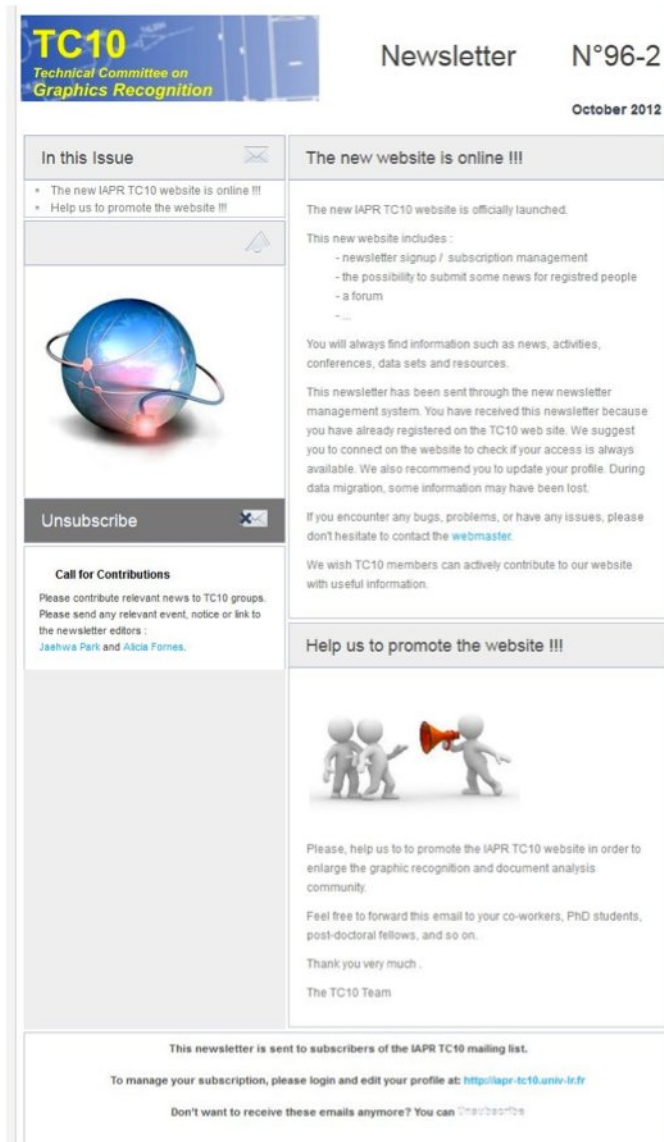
TC10
Technical Committee on
Graphics Recognition

Newsletter N°96-2

October 2012

In this Issue

- The new IAPR TC10 website is online !!!
- Help us to promote the website !!!

Unsubscribe

Call for Contributions

Please contribute relevant news to TC10 groups. Please send any relevant event, notice or link to the newsletter editors : Jaehwa Park and Alicia Fornes.

The new website is online !!!

The new IAPR TC10 website is officially launched.

This new website includes :
- newsletter signup / subscription management
- the possibility to submit some news for registred people
- a forum
- ...

You will always find information such as news, activities, conferences, data sets and resources.

This newsletter has been sent through the new newsletter management system. You have received this newsletter because you have already registered on the TC10 web site. We suggest you to connect on the website to check if your access is always available. We also recommend you to update your profile. During data migration, some information may have been lost.

If you encounter any bugs, problems, or have any issues, please don't hesitate to contact the webmaster.

We wish TC10 members can actively contribute to our website with useful information.

Help us to promote the website !!!

Please, help us to to promote the IAPR TC10 website in order to enlarge the graphic recognition and document analysis community.

Feel free to forward this email to your co-workers, PhD students, post-doctoral fellows, and so on.

Thank you very much .

The TC10 Team

This newsletter is sent to subscribers of the IAPR TC10 mailing list.

To manage your subscription, please login and edit your profile at: http://iapr-tc10.univ-lr.fr

Don't want to receive these emails anymore? You can Unsubscribe